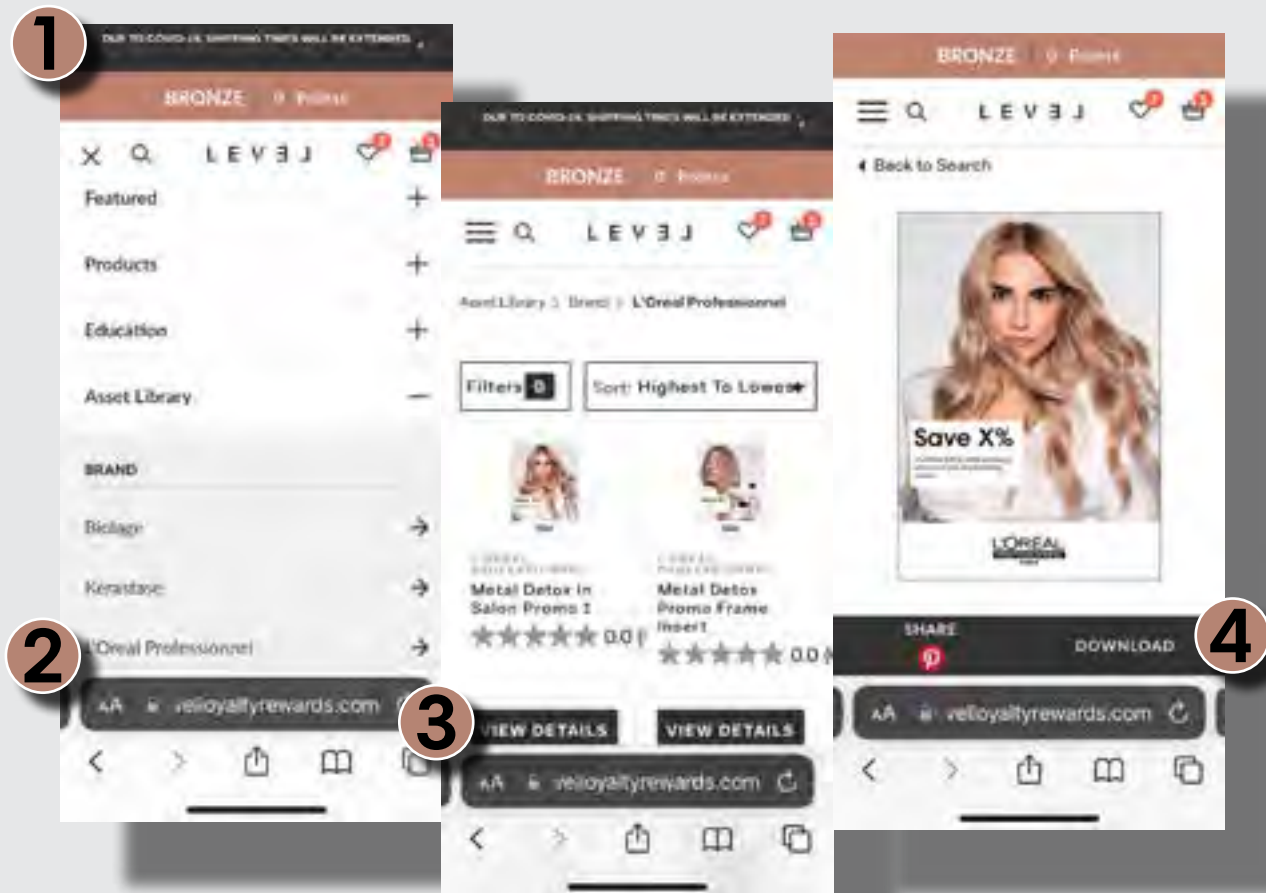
1

DUE TO COVID-19, SHIPPING TIMES WILL BE EXTENDED

BRONZE 0 Points

LEVEL

Featured +

Products +

Education +

Asset Library —

BRAND

Biolage

Kerastase

L'Oreal Professionnel

2

AA velloyaltyrewards.com

DUE TO COVID-19, SHIPPING TIMES WILL BE EXTENDED

BRONZE 0 Points

LEVEL

Asset Library > Brand > L'Oreal Professionnel

Filters 0

Sort: Highest To Lowest

L'OREAL PROFESSIONNEL

Metal Detox In Salon Promo 1

0.0

L'OREAL PROFESSIONNEL

Metal Detox Promo Frame Insert

0.0

VIEW DETAILS

VIEW DETAILS

3

AA velloyaltyrewards.com

BRONZE 0 Points

LEVEL

Back to Search

Save X%

L'ORÉAL

SHARE

DOWNLOAD

4

AA velloyaltyrewards.com